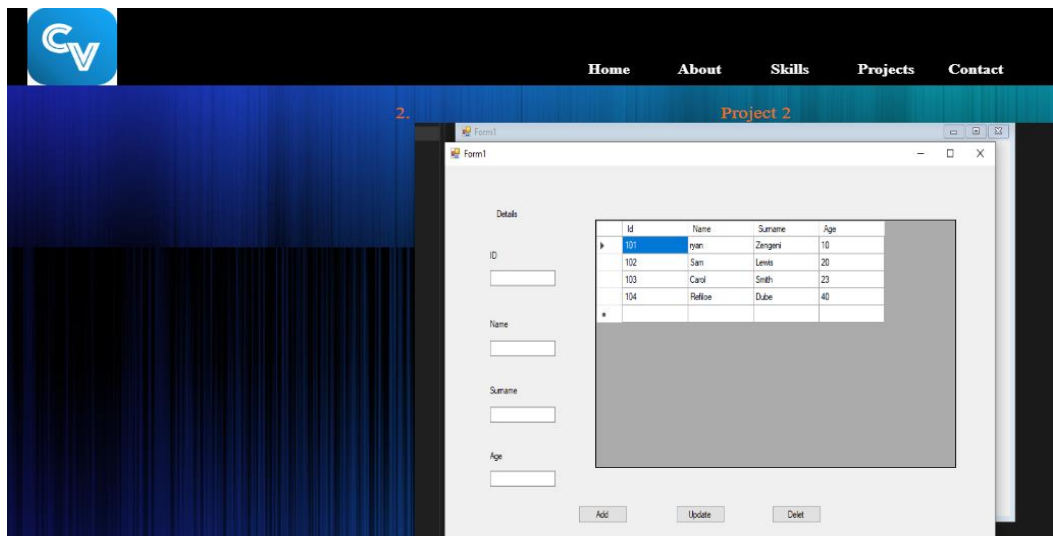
CV

Home About Skills Projects Contact

2. Project 2

Form1

Form1

Details

ID

Name

Surname

Age

| Id | Name | Surname | Age |
|---|---|---|---|
| 101 | ryan | Zengeni | 10 |
| 102 | Sam | Lewis | 20 |
| 103 | Carol | Smith | 23 |
| 104 | Refiloe | Dube | 40 |

Add Update Delet